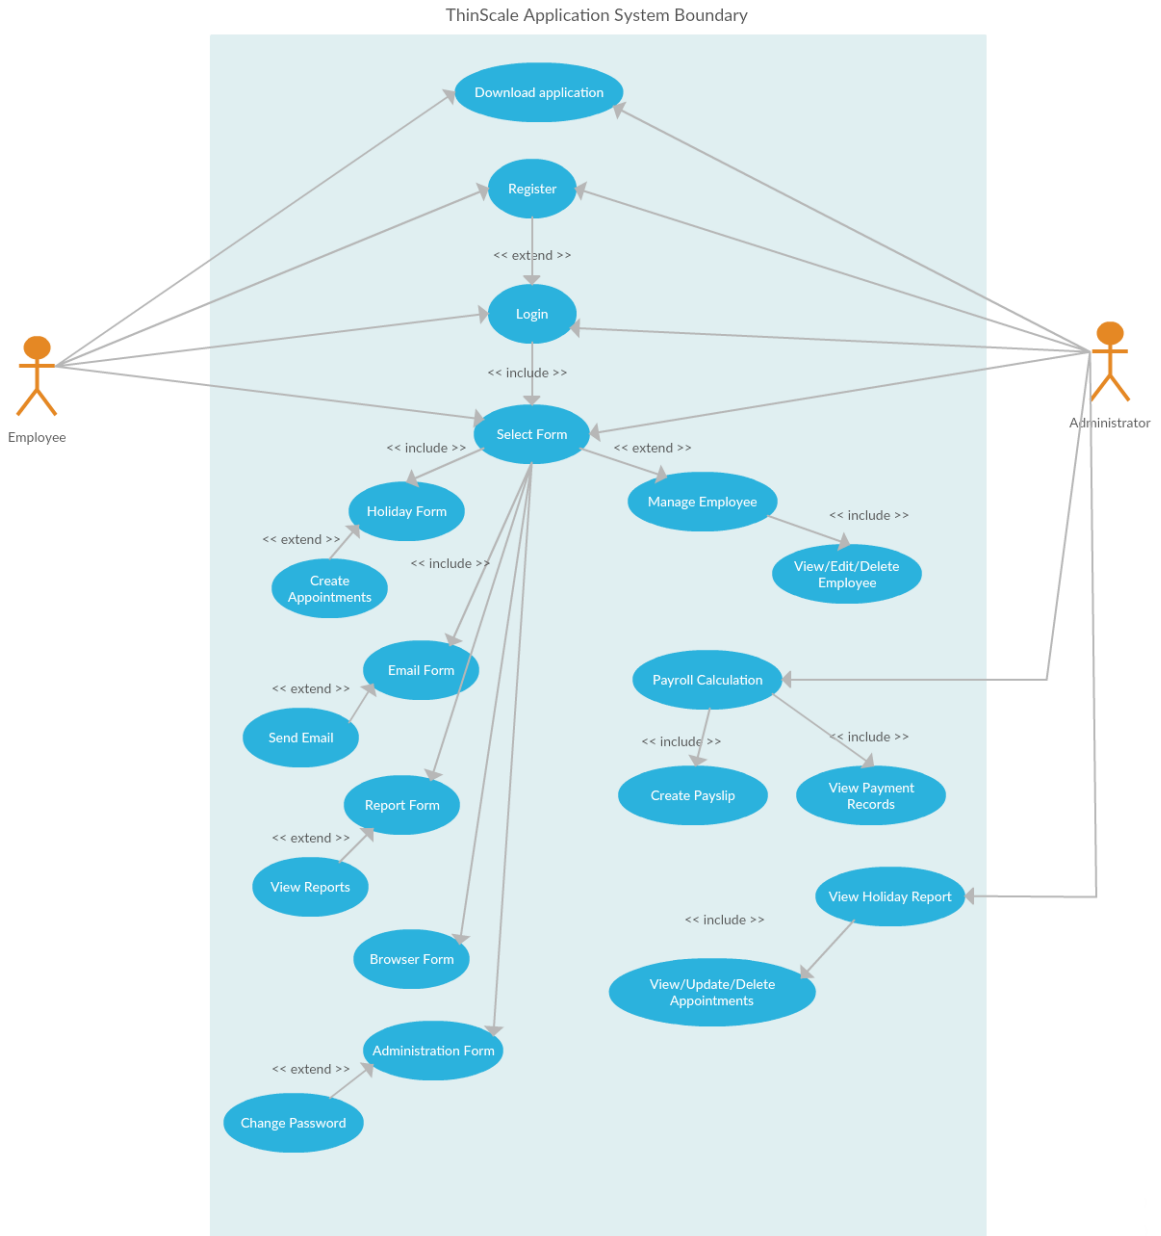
ThinScale Application System Boundary

Download application

Register

<< extend >>

Login

<< include >>

Employee

Administrator

Select Form

<< include >>

<< extend >>

Holiday Form

Manage Employee

<< extend >>

<< include >>

Create Appointments

<< include >>

View/Edit/Delete Employee

Email Form

Payroll Calculation

<< extend >>

Send Email

<< include >>

<< include >>

Create Payslip

View Payment Records

Report Form

<< extend >>

View Reports

View Holiday Report

<< include >>

Browser Form

View/Update/Delete Appointments

Administration Form

<< extend >>

Change Password